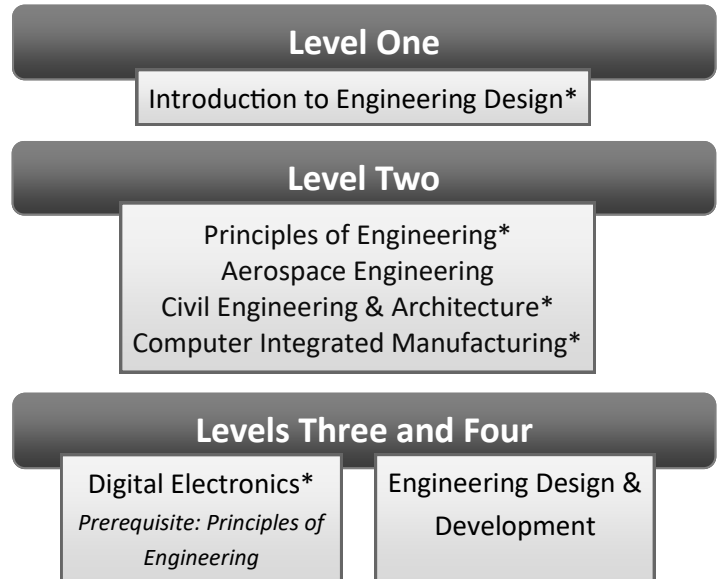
Level One

Introduction to Engineering Design*

Level Two

Principles of Engineering*
Aerospace Engineering
Civil Engineering & Architecture*
Computer Integrated Manufacturing*

Levels Three and Four

Digital Electronics*
*Prerequisite: Principles of Engineering*

Engineering Design & Development